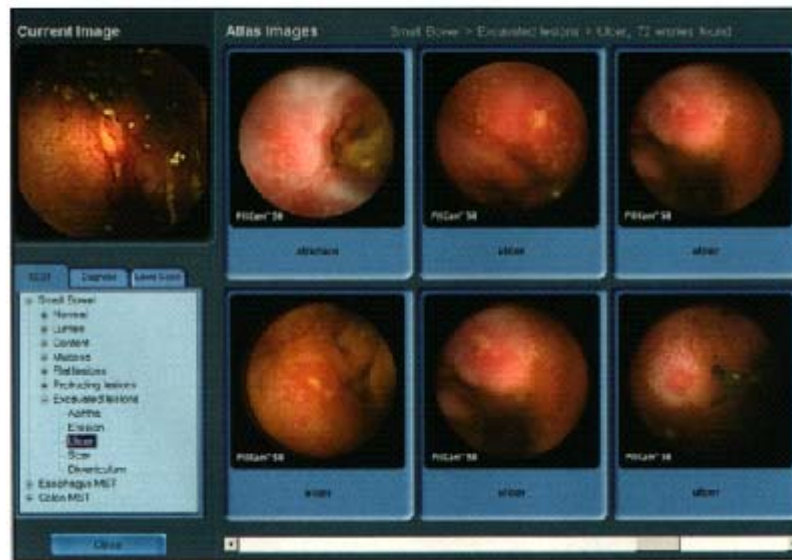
Current Image

Atlas Images

Small Bowel > Excavated lesions > Ulcer, 72 entries found

PillCam™ SB
stricture

PillCam™ SB
ulcer

PillCam™ SB
ulcer

PillCam™ SB
ulcer

PillCam™ SB
ulcer

PillCam™ SB
ulcer

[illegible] | Diagnose | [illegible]

Small Bowel
Normal
Lumen
Content
Mucosa
Flat lesions
Protruding lesions
Excavated lesions
Aphtha
Erosion
Ulcer
Scar
Diverticulum
Esophagus MST
Colon MST

Close